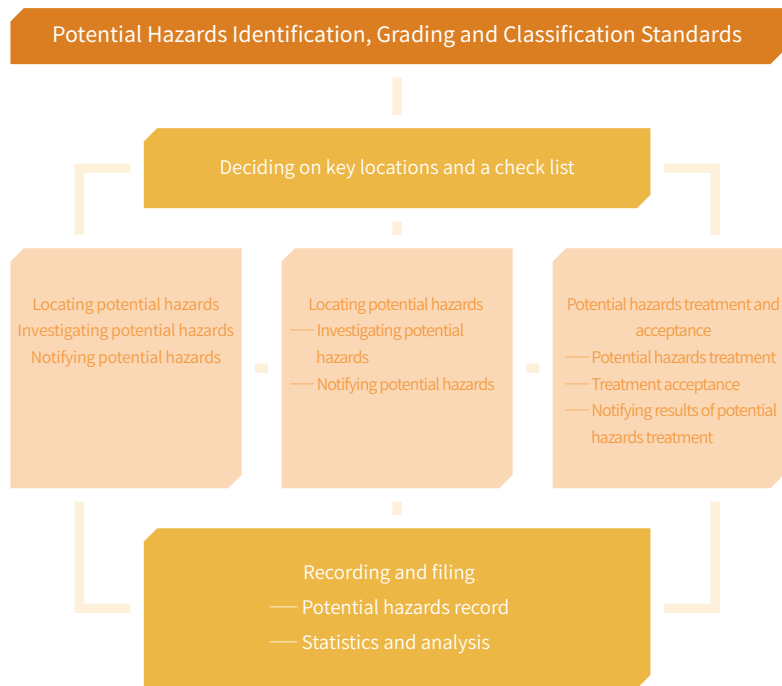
Potential Hazards Identification, Grading and Classification Standards

Deciding on key locations and a check list

Locating potential hazards
Investigating potential hazards
Notifying potential hazards

Locating potential hazards
— Investigating potential hazards
— Notifying potential hazards

Potential hazards treatment and acceptance
— Potential hazards treatment
— Treatment acceptance
— Notifying results of potential hazards treatment

Recording and filing
— Potential hazards record
— Statistics and analysis